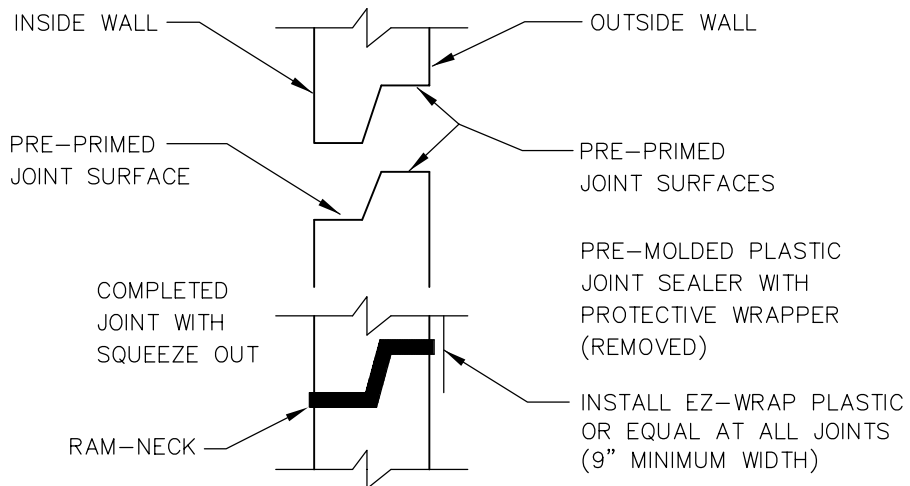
INSIDE WALL

OUTSIDE WALL

PRE–PRIMED
JOINT SURFACE

PRE–PRIMED
JOINT SURFACES

PRE–MOLDED PLASTIC
JOINT SEALER WITH
PROTECTIVE WRAPPER
(REMOVED)

COMPLETED
JOINT WITH
SQUEEZE OUT

INSTALL EZ–WRAP PLASTIC
OR EQUAL AT ALL JOINTS
(9" MINIMUM WIDTH)

RAM–NECK